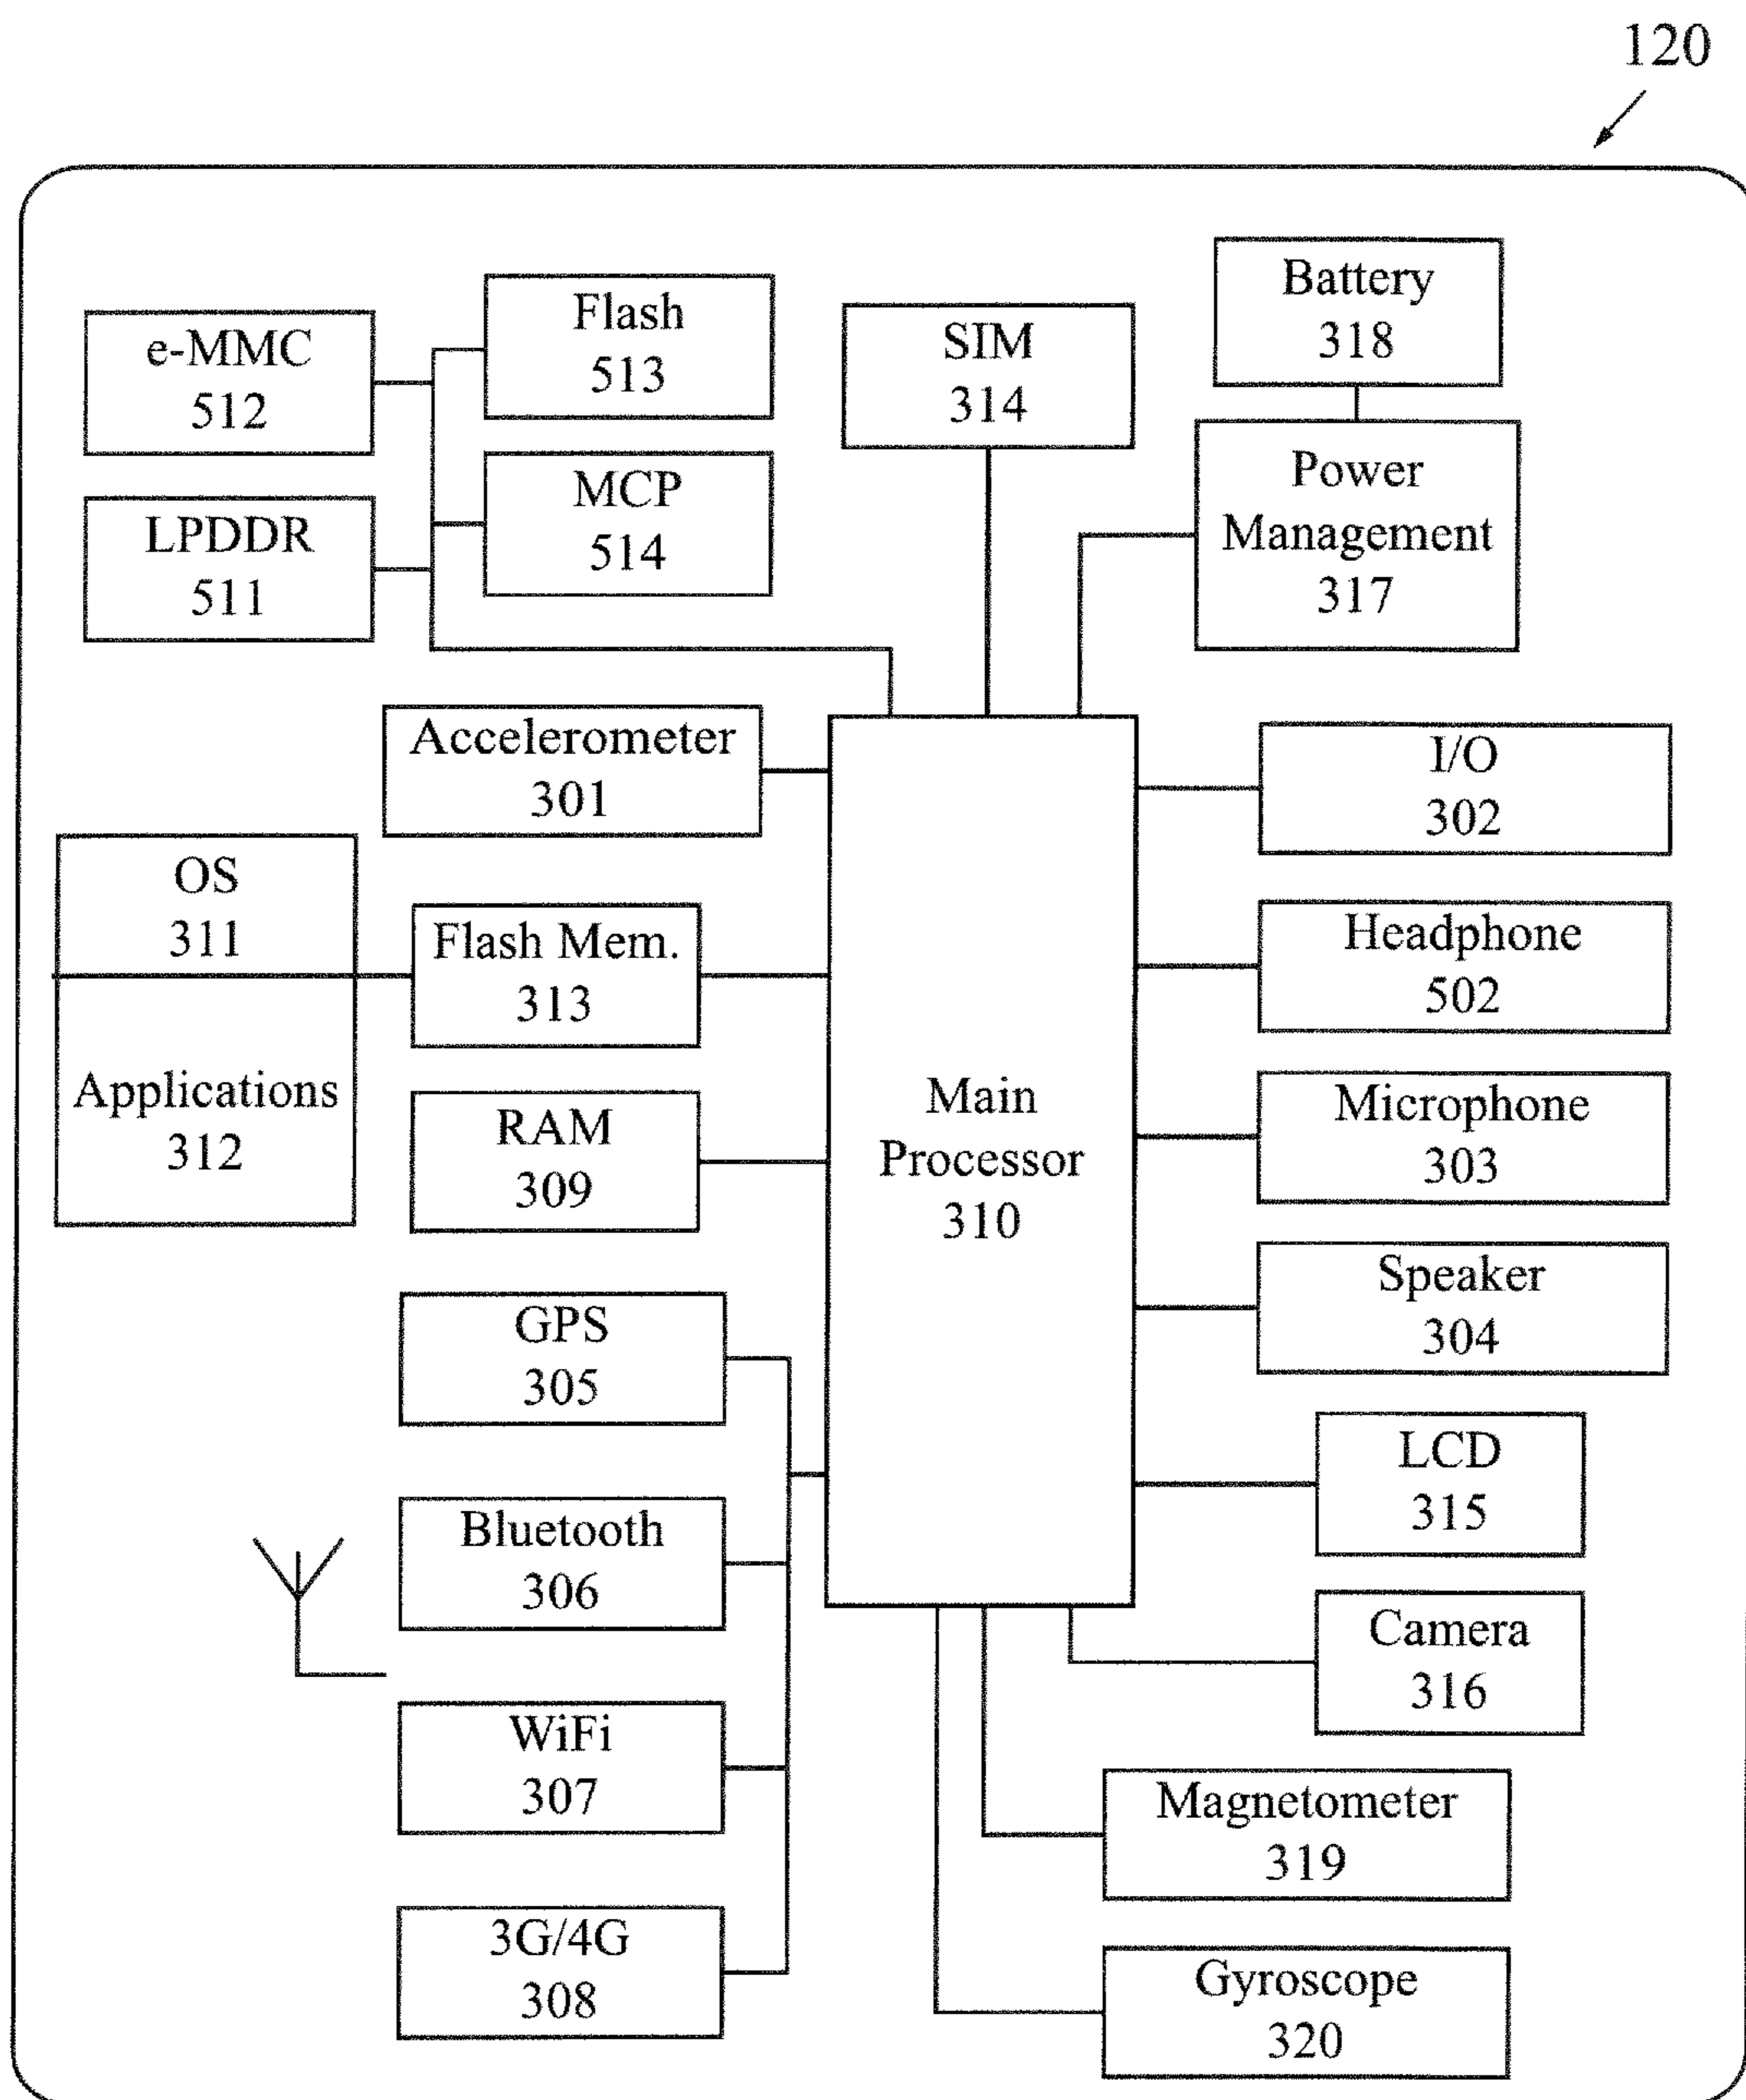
120

e-MMC
512

Flash
513

SIM
314

Battery
318

LPDDR
511

MCP
514

Power
Management
317

Accelerometer
301

I/O
302

OS
311

Flash Mem.
313

Headphone
502

Applications
312

RAM
309

Main
Processor
310

Microphone
303

Speaker
304

GPS
305

LCD
315

Bluetooth
306

Camera
316

WiFi
307

Magnetometer
319

3G/4G
308

Gyroscope
320